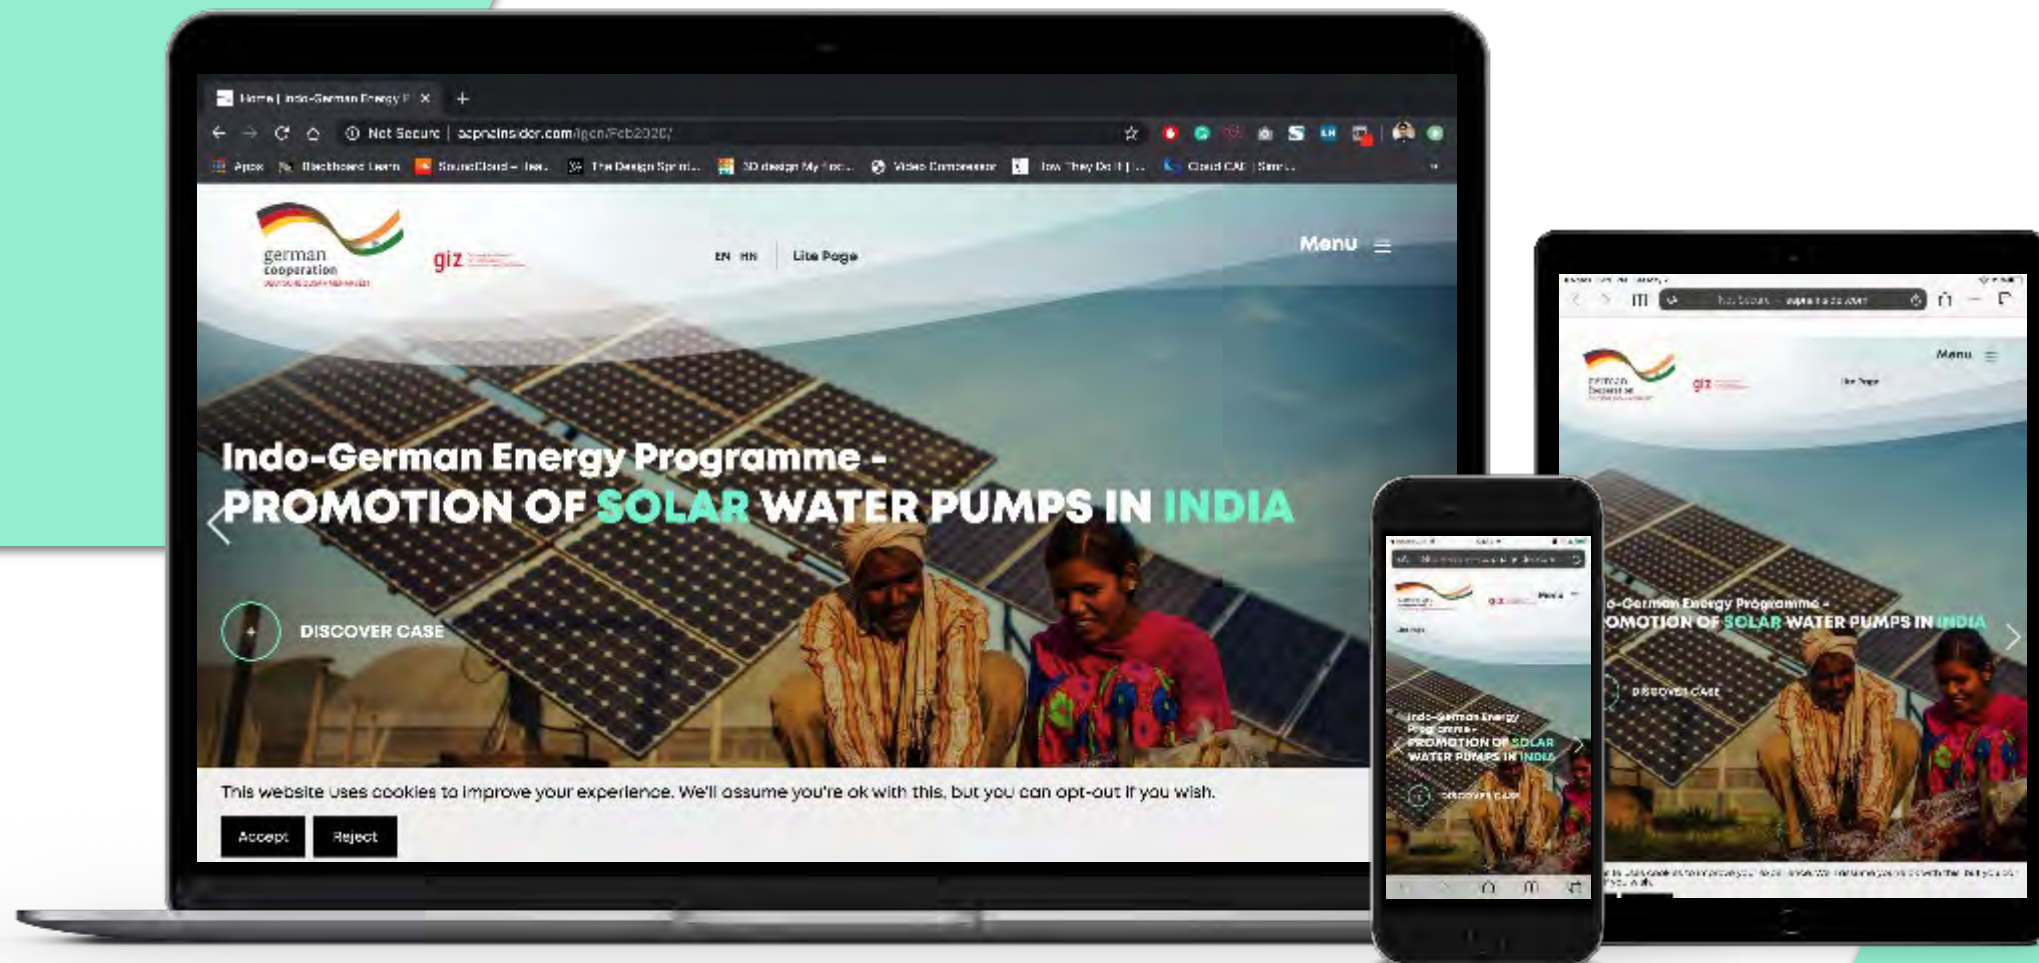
Home | Indo-German Energy P ×
Not Secure | acpnclnsider.com/igen/Feb2020/
Apps Blackboard Learn SoundCloud – Lea... The Design Sprint... 3D design My Proj... Video Compressor How They Do It | ... Cloud CAE | Sim...

german cooperation
giz

EN HN Lite Page

Menu

Indo-German Energy Programme -
PROMOTION OF SOLAR WATER PUMPS IN INDIA

DISCOVER CASE

This website uses cookies to improve your experience. We'll assume you're ok with this, but you can opt-out if you wish.

Accept Reject

Menu
Lite Page
o-German Energy Programme -
OMOTION OF SOLAR WATER PUMPS IN INDIA
DISCOVER CASE

Menu
Indo-German Energy Programme -
PROMOTION OF SOLAR WATER PUMPS IN INDIA
DISCOVER CASE